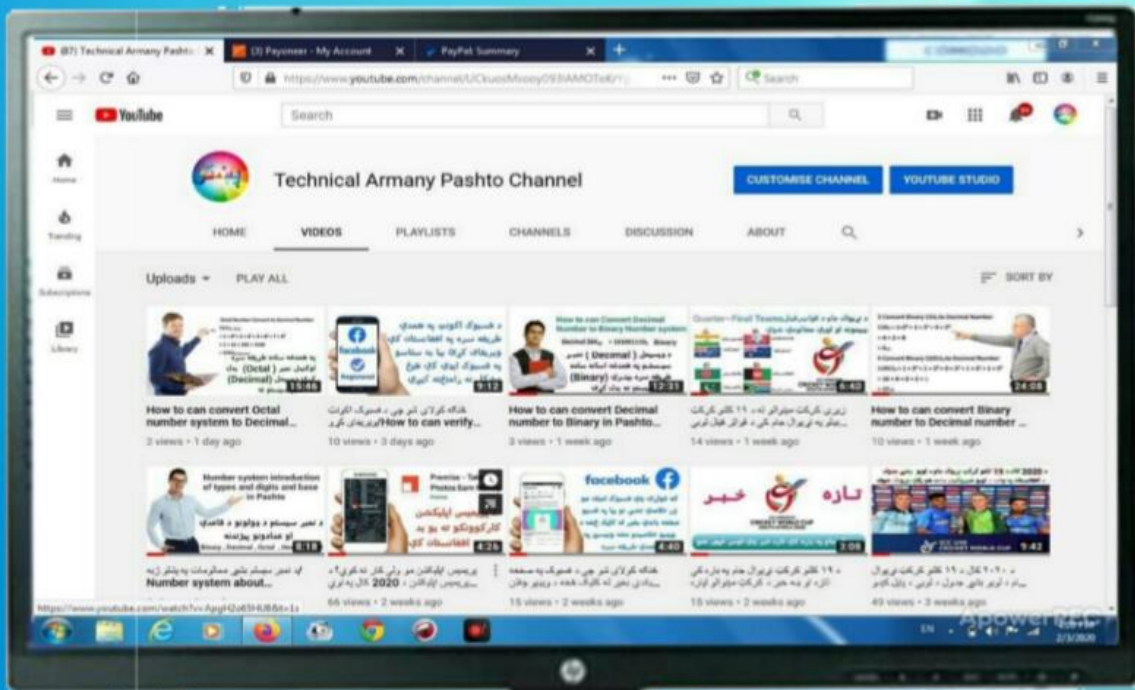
(87) Technical Armany Pashto ✕
(3) Payoneer - My Account ✕
PayPal Summary ✕

https://www.youtube.com/channel/UCkuosMsoey093IAMOTeb

Search

YouTube

Search

Home
Trending
Subscriptions
Library

Technical Armany Pashto Channel

CUSTOMISE CHANNEL
YOUTUBE STUDIO

HOME
VIDEOS
PLAYLISTS
CHANNELS
DISCUSSION
ABOUT

Uploads
PLAY ALL
SORT BY

15:46
How to can convert Octal number system to Decimal...
2 views • 1 day ago

9:12
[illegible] How to can verify...
10 views • 3 days ago

How to can convert Decimal Number to Binary Number system
12:31
How to can convert Decimal number to Binary in Pashto...
3 views • 1 week ago

Quarter—Final Teams
6:40
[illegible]
14 views • 1 week ago

24:08
How to can convert Binary number to Decimal number ...
10 views • 1 week ago

Number system introduction of types and digits and base in Pashto
8:18
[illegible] Number system about...

facebook
4:25
66 views • 2 weeks ago

facebook
4:40
15 views • 2 weeks ago

3:08
15 views • 2 weeks ago

9:42
49 views • 3 weeks ago

https://www.youtube.com/watch?v=ApgH2a6fHU8&t=1s

EN
2/3/2020
Apowersoft